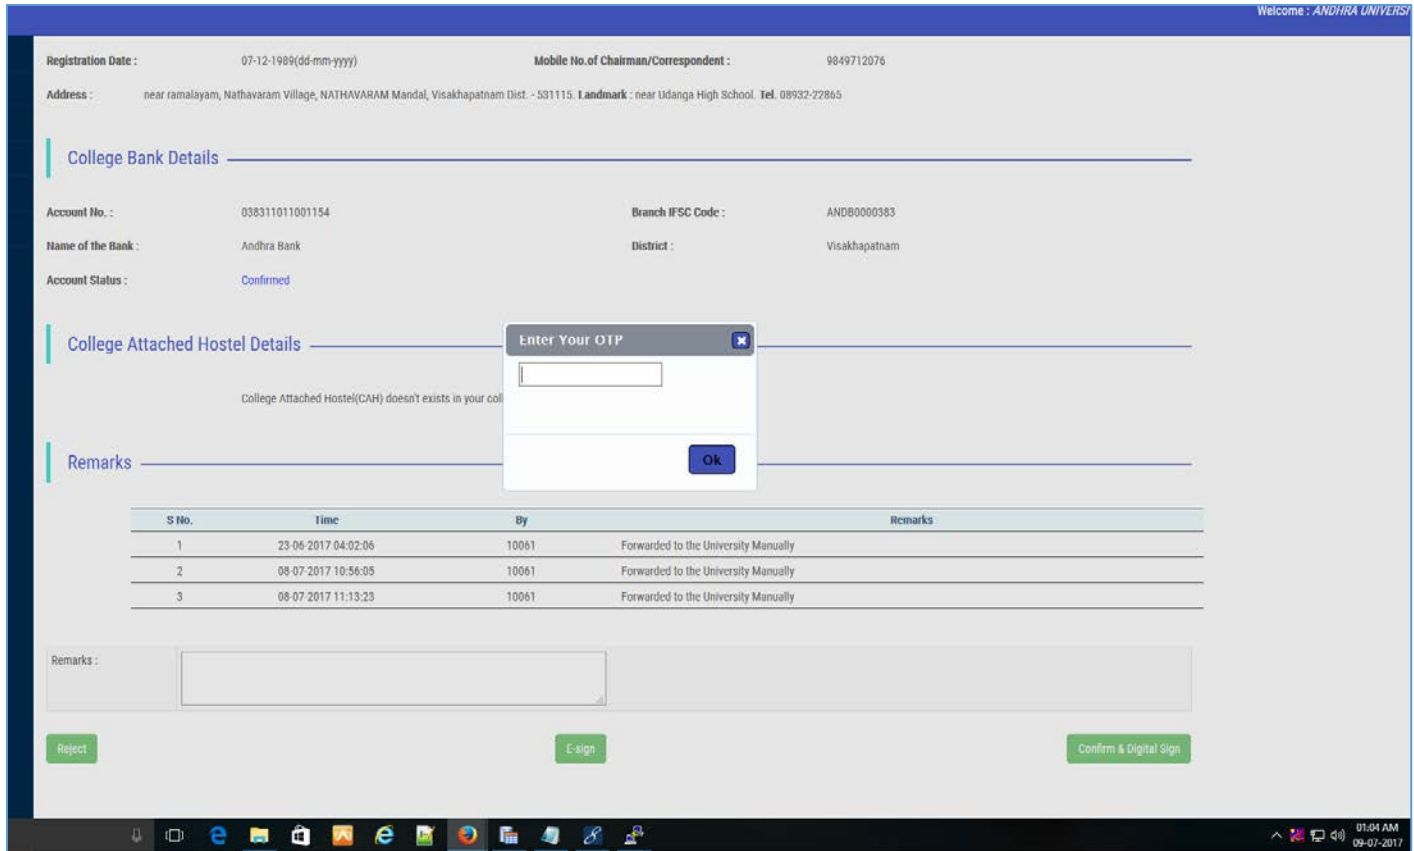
Welcome : ANDHRA UNIVERSI

Registration Date : 07-12-1989(dd-mm-yyyy)

Mobile No.of Chairman/Correspondent : 9849712076

Address : near ramalayam, Nathavaram Village, NATHAVARAM Mandal, Visakhapatnam Dist. - 531115. Landmark : near Udanga High School. Tel. 08932-22865

College Bank Details

Account No. : 038311011001154

Branch IFSC Code : ANDB0000383

Name of the Bank : Andhra Bank

District : Visakhapatnam

Account Status : Confirmed

College Attached Hostel Details

College Attached Hostel(CAH) doesn't exists in your col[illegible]

Enter Your OTP

Ok

Remarks

| S No. | Time | By | Remarks |
|---|---|---|---|
| 1 | 23-06-2017 04:02:06 | 10061 | Forwarded to the University Manually |
| 2 | 08-07-2017 10:56:05 | 10061 | Forwarded to the University Manually |
| 3 | 08-07-2017 11:13:23 | 10061 | Forwarded to the University Manually |

Remarks :

Reject

E-sign

Confirm & Digital Sign

01:04 AM
09-07-2017